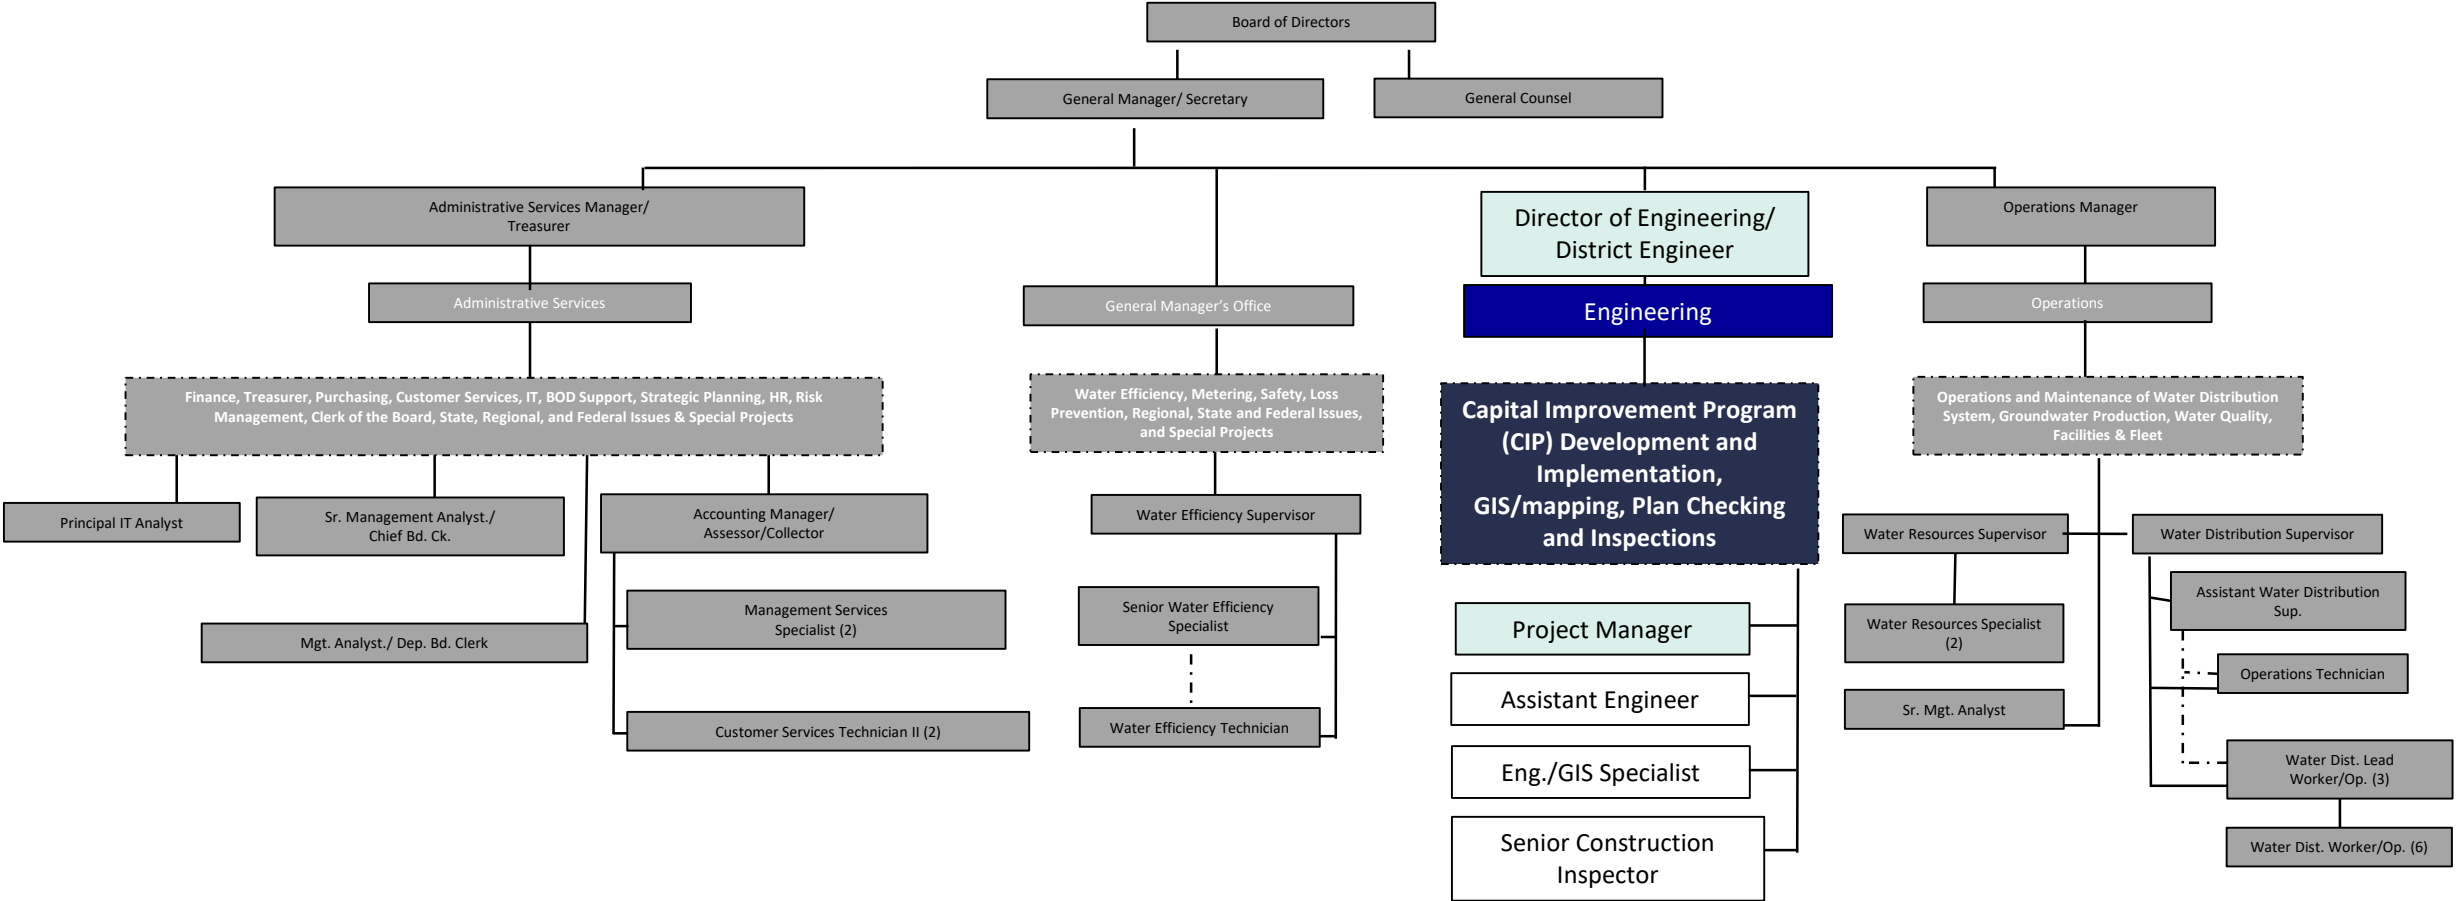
Board of Directors

General Manager/ Secretary

General Counsel

Administrative Services Manager/ Treasurer

Administrative Services

Finance, Treasurer, Purchasing, Customer Services, IT, BOD Support, Strategic Planning, HR, Risk Management, Clerk of the Board, State, Regional, and Federal Issues & Special Projects

Principal IT Analyst

Sr. Management Analyst./ Chief Bd. Ck.

Accounting Manager/ Assessor/Collector

Mgt. Analyst./ Dep. Bd. Clerk

Management Services Specialist (2)

Customer Services Technician II (2)

General Manager's Office

Water Efficiency, Metering, Safety, Loss Prevention, Regional, State and Federal Issues, and Special Projects

Water Efficiency Supervisor

Senior Water Efficiency Specialist

Water Efficiency Technician

Director of Engineering/ District Engineer

Engineering

Capital Improvement Program (CIP) Development and Implementation, GIS/mapping, Plan Checking and Inspections

Project Manager

Assistant Engineer

Eng./GIS Specialist

Senior Construction Inspector

Operations Manager

Operations

Operations and Maintenance of Water Distribution System, Groundwater Production, Water Quality, Facilities & Fleet

Water Resources Supervisor

Water Distribution Supervisor

Water Resources Specialist (2)

Sr. Mgt. Analyst

Assistant Water Distribution Sup.

Operations Technician

Water Dist. Lead Worker/Op. (3)

Water Dist. Worker/Op. (6)